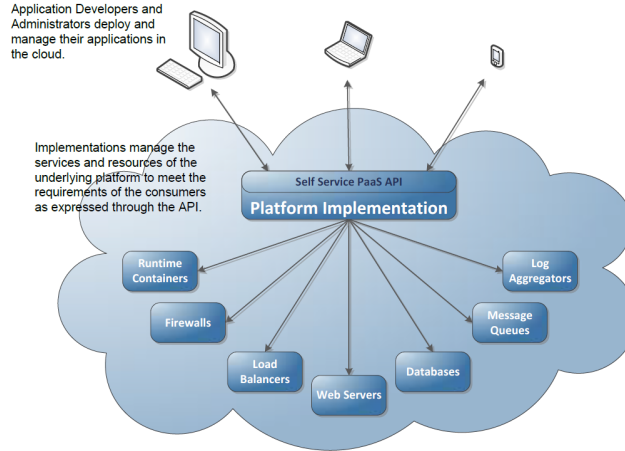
Application Developers and Administrators deploy and manage their applications in the cloud.

Implementations manage the services and resources of the underlying platform to meet the requirements of the consumers as expressed through the API.

Self Service PaaS API

Platform Implementation

Runtime Containers

Firewalls

Load Balancers

Web Servers

Databases

Message Queues

Log Aggregators